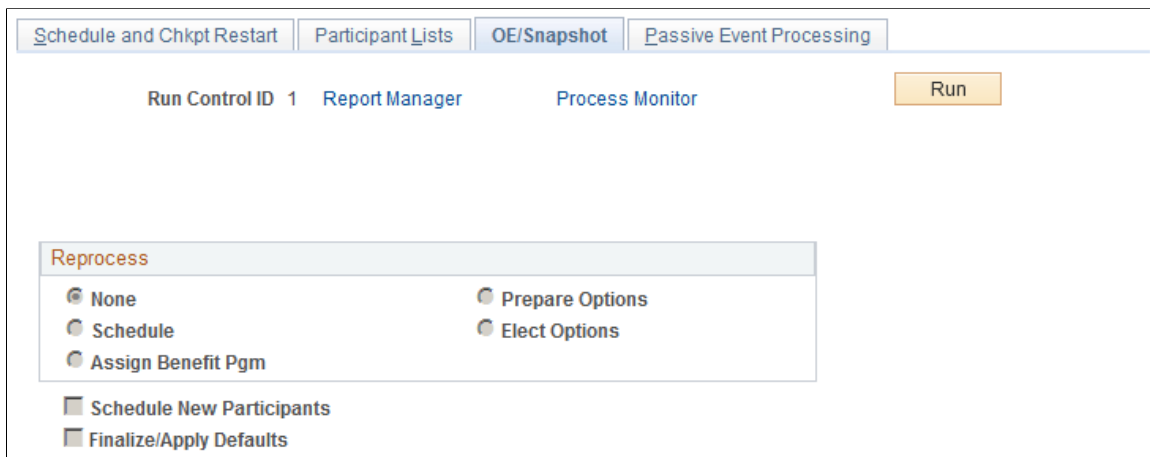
Schedule and Chkpt Restart | Participant Lists | OE/Snapshot | Passive Event Processing

Run Control ID 1 Report Manager Process Monitor

Run

Reprocess

None
Schedule
Assign Benefit Pgm

Prepare Options
Elect Options

Schedule New Participants
Finalize/Apply Defaults